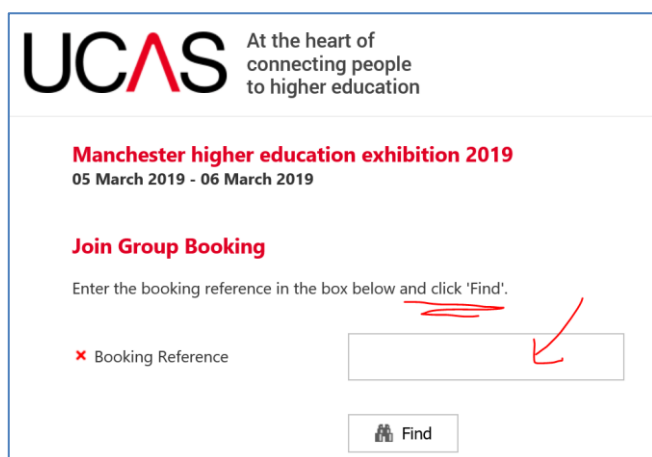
UCAS At the heart of connecting people to higher education

Manchester higher education exhibition 2019
05 March 2019 - 06 March 2019

Join Group Booking

Enter the booking reference in the box below and click 'Find'.

× Booking Reference

Find